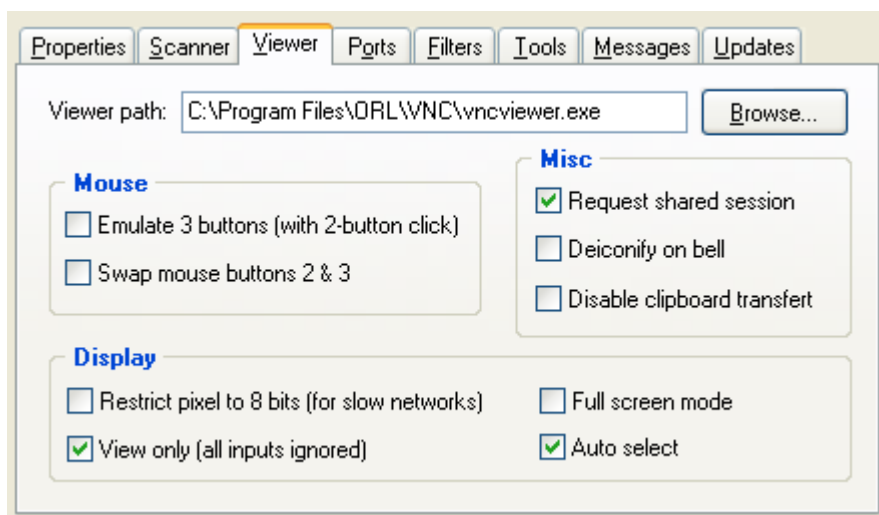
Properties | Scanner | Viewer | Ports | Filters | Tools | Messages | Updates

Viewer path: C:\Program Files\ORL\VNC\vncviewer.exe Browse...

Mouse
Emulate 3 buttons (with 2-button click)
Swap mouse buttons 2 & 3

Misc
Request shared session
Deiconify on bell
Disable clipboard transfert

Display
Restrict pixel to 8 bits (for slow networks)
View only (all inputs ignored)
Full screen mode
Auto select